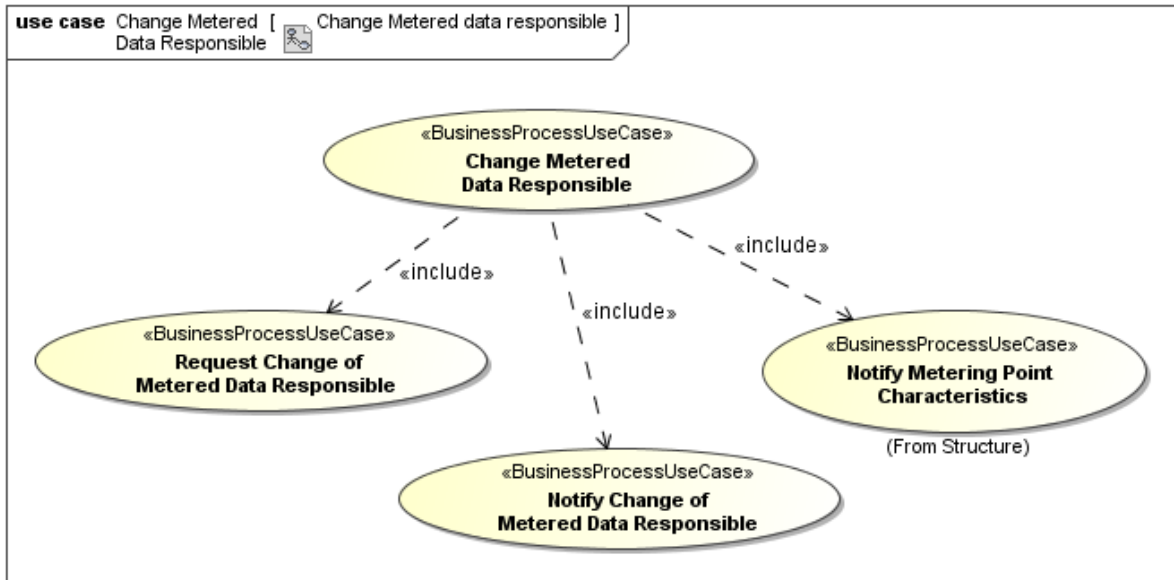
**use case** Change Metered Data Responsible [ Change Metered data responsible ]

«BusinessProcessUseCase»
**Change Metered Data Responsible**

«include»

«include»

«include»

«BusinessProcessUseCase»
**Request Change of Metered Data Responsible**

«BusinessProcessUseCase»
**Notify Metering Point Characteristics**

(From Structure)

«BusinessProcessUseCase»
**Notify Change of Metered Data Responsible**